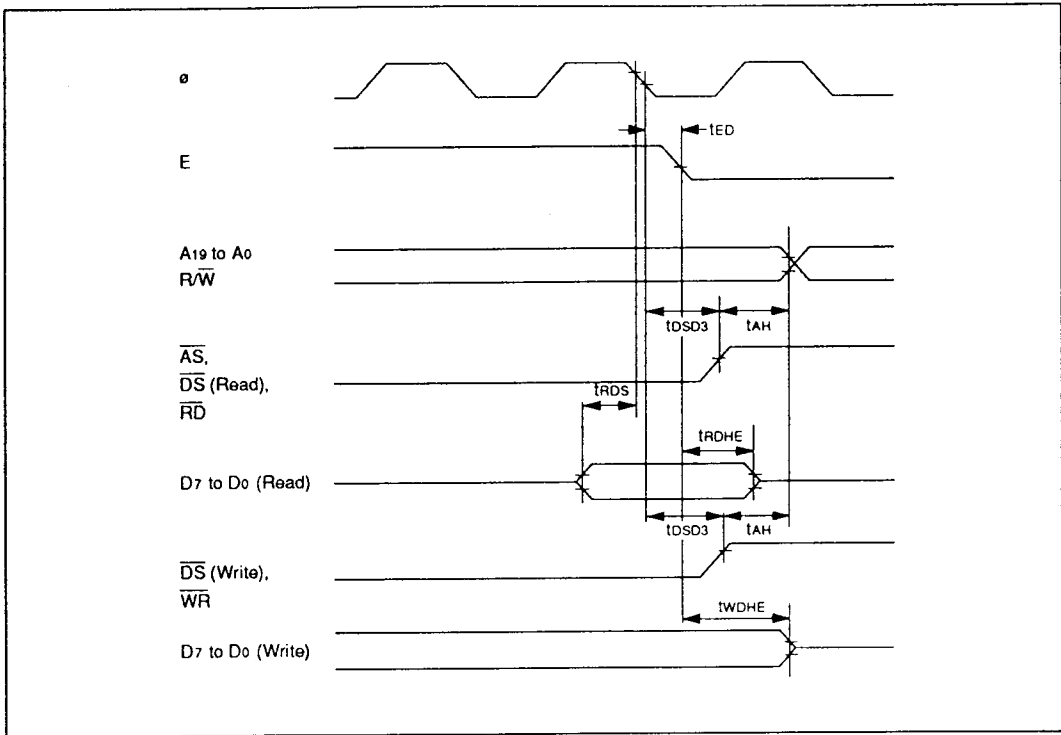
ø

E

$t_{ED}$

$A_{19}$ to $A_0$
$R/\overline{W}$

$t_{DSD3}$

$t_{AH}$

$\overline{AS}$,
$\overline{DS}$ (Read),
$\overline{RD}$

$t_{RDS}$

$t_{RDHE}$

$D_7$ to $D_0$ (Read)

$t_{DSD3}$

$t_{AH}$

$\overline{DS}$ (Write),
$\overline{WR}$

$t_{WDHE}$

$D_7$ to $D_0$ (Write)